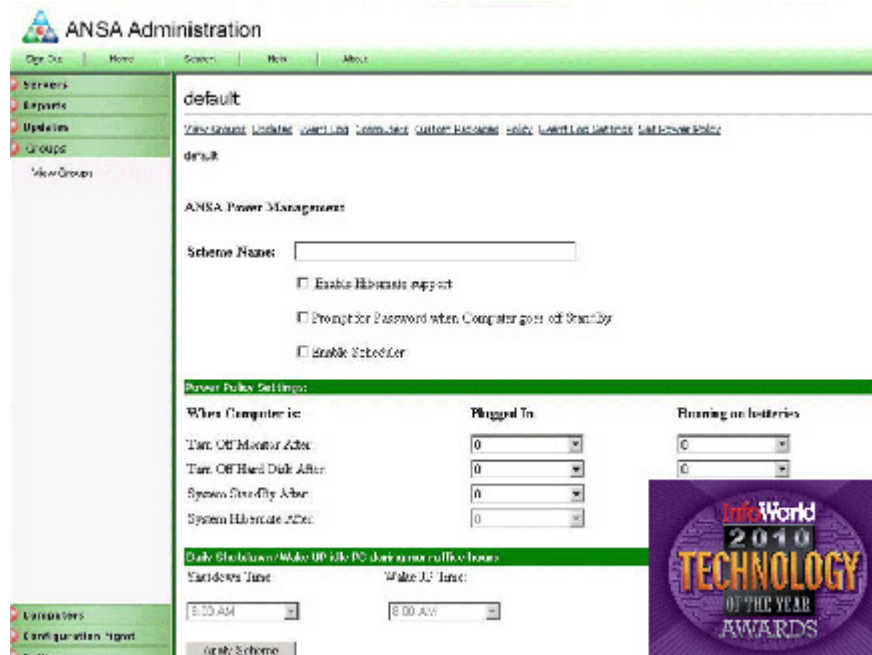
ANSA Administration

Sign Out | Home | Search | Help | About

Servers
Reports
Updates
Groups
View Groups

default

View Groups Updates Event Log Computers Custom Packages Policy Event Log Settings Set Power Policy

default

ANSA Power Management

Scheme Name:

Enable Hibernate support

Prompt for Password when Computer goes off StandBy

Enable Scheduler

Power Policy Settings:

| When Computer is: | Plugged In | Running on batteries |
|---|---|---|
| Turn Off Monitor After: | 0 | 0 |
| Turn Off Hard Disk After: | 0 | 0 |
| System StandBy After: | 0 | |
| System Hibernate After: | 0 | |

Daily Shutdown / Wake UP idle PC during non office hours

Shutdown Time: 8:00 AM

Wake UP Time: 8:00 AM

Apply Scheme

Computers
Configuration Mgmt

InfoWorld 2010 TECHNOLOGY OF THE YEAR AWARDS